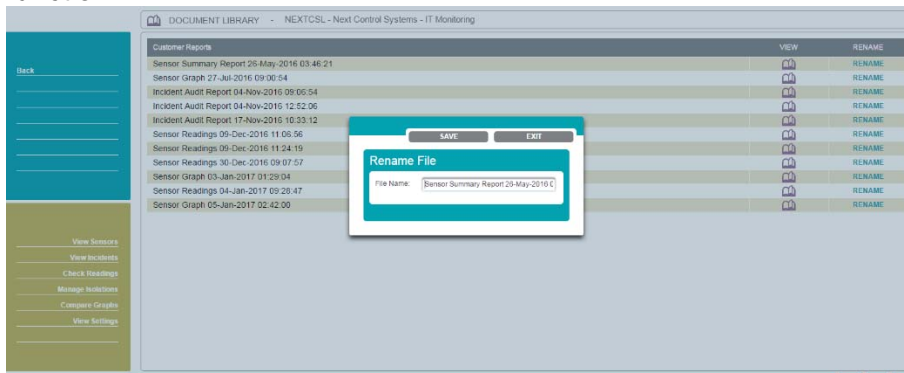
DOCUMENT LIBRARY - NEXTCSL - Next Control Systems - IT Monitoring

Back

View Sensors
View Incidents
Check Readings
Manage Incidents
Compare Graphs
View Settings

| Customer Reports | VIEW | RENAME |
|---|---|---|
| Sensor Summary Report 26-May-2016 03:46:21 | | RENAME |
| Sensor Graph 27-Jul-2016 09:00:54 | | RENAME |
| Incident Audit Report 04-Nov-2016 09:06:54 | | RENAME |
| Incident Audit Report 04-Nov-2016 12:52:06 | | RENAME |
| Incident Audit Report 17-Nov-2016 10:33:12 | | RENAME |
| Sensor Readings 09-Dec-2016 11:06:56 | | RENAME |
| Sensor Readings 09-Dec-2016 11:24:19 | | RENAME |
| Sensor Readings 30-Dec-2016 09:07:57 | | RENAME |
| Sensor Graph 03-Jan-2017 01:29:04 | | RENAME |
| Sensor Readings 04-Jan-2017 09:26:47 | | RENAME |
| Sensor Graph 05-Jan-2017 02:42:00 | | RENAME |

SAVE
EXIT
Rename File
File Name: Sensor Summary Report 26-May-2016 0